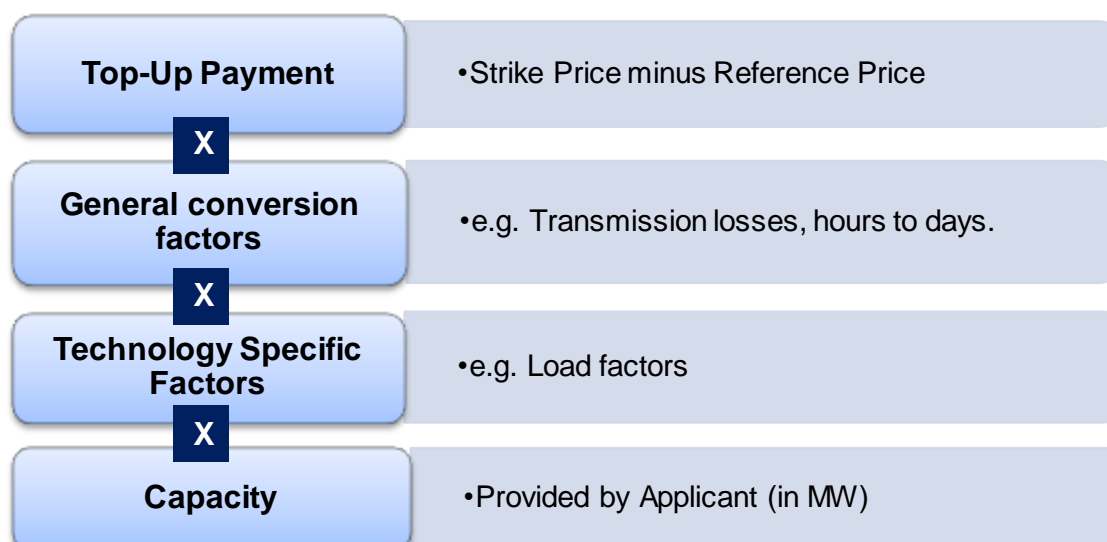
Top-Up Payment

•Strike Price minus Reference Price

X

General conversion factors

•e.g. Transmission losses, hours to days.

X

Technology Specific Factors

•e.g. Load factors

X

Capacity

•Provided by Applicant (in MW)